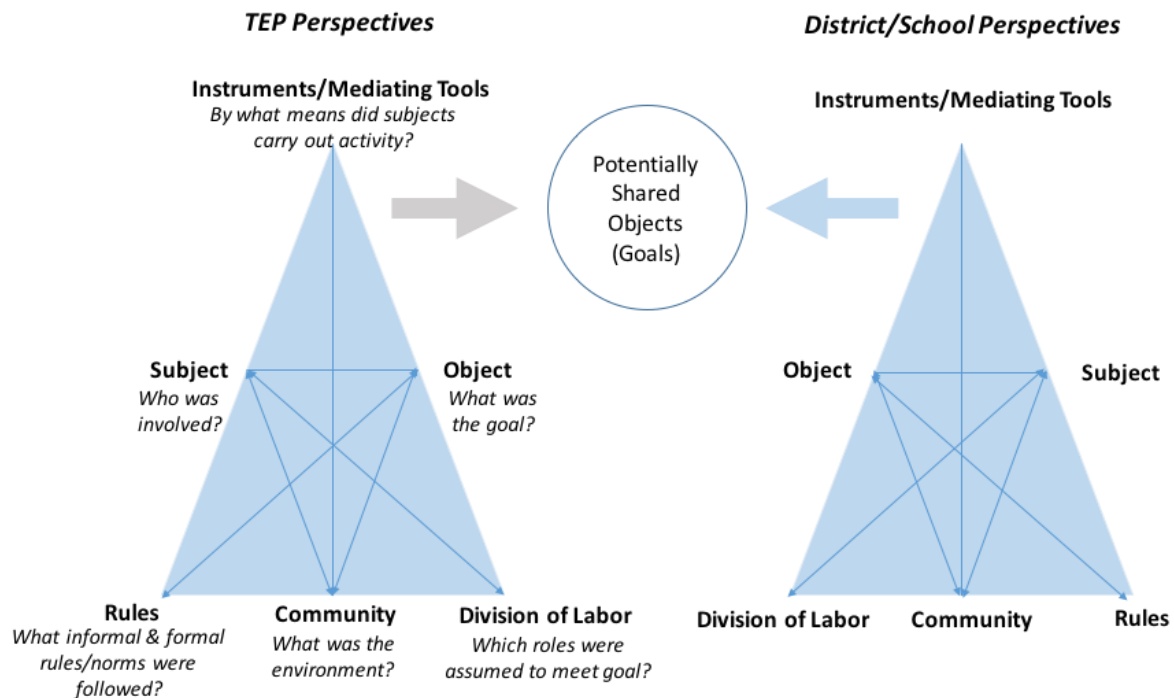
TEP Perspectives

District/School Perspectives

Instruments/Mediating Tools
By what means did subjects carry out activity?

Potentially Shared Objects (Goals)

Instruments/Mediating Tools

Subject
Who was involved?

Object
What was the goal?

Object

Subject

Rules
What informal & formal rules/norms were followed?

Community
What was the environment?

Division of Labor
Which roles were assumed to meet goal?

Division of Labor

Community

Rules